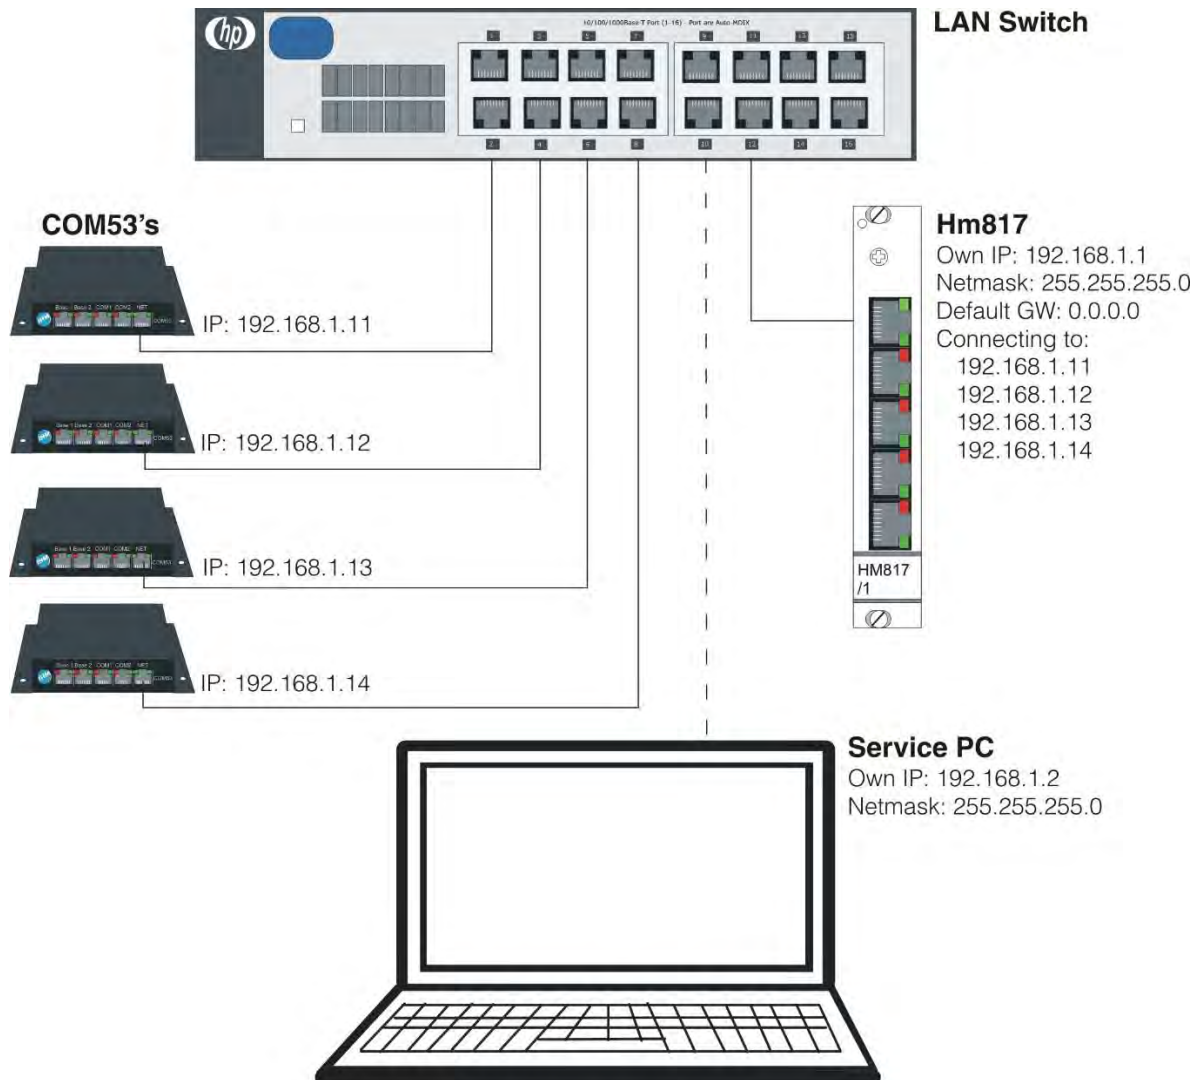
hp

10/100/1000Base-T Port (1-16) - Port are Auto-MDIX

1 3 5 7 9 11 13 15

2 4 6 8 10 12 14 16

LAN Switch

COM53's

Base 1 Base 2 COM1 COM2 NET COM53

IP: 192.168.1.11

Base 1 Base 2 COM1 COM2 NET COM53

IP: 192.168.1.12

Base 1 Base 2 COM1 COM2 NET COM53

IP: 192.168.1.13

Base 1 Base 2 COM1 COM2 NET COM53

IP: 192.168.1.14

Hm817
Own IP: 192.168.1.1
Netmask: 255.255.255.0
Default GW: 0.0.0.0
Connecting to:
192.168.1.11
192.168.1.12
192.168.1.13
192.168.1.14

HM817 /1

Service PC
Own IP: 192.168.1.2
Netmask: 255.255.255.0